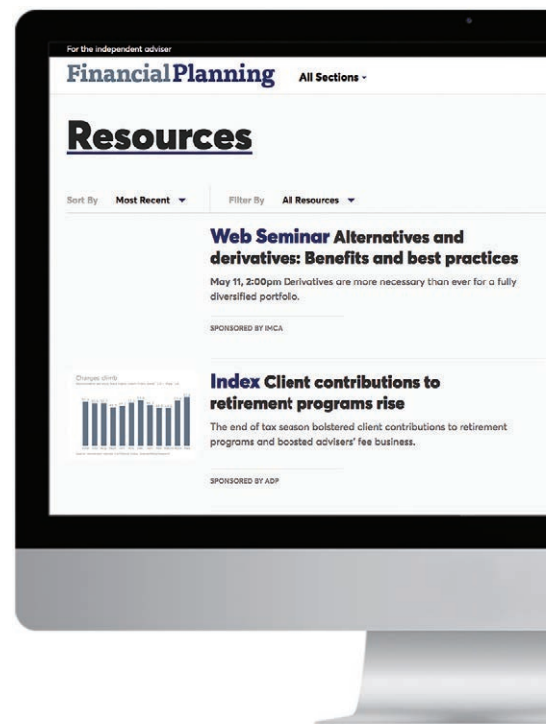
For the independent adviser

FinancialPlanning All Sections

Resources

Sort By Most Recent Filter By All Resources

Web Seminar Alternatives and derivatives: Benefits and best practices

May 11, 2:00pm Derivatives are more necessary than ever for a fully diversified portfolio.

SPONSORED BY IMCA

Changes climb

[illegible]

Index Client contributions to retirement programs rise

The end of tax season bolstered client contributions to retirement programs and boosted advisers' fee business.

SPONSORED BY ADP